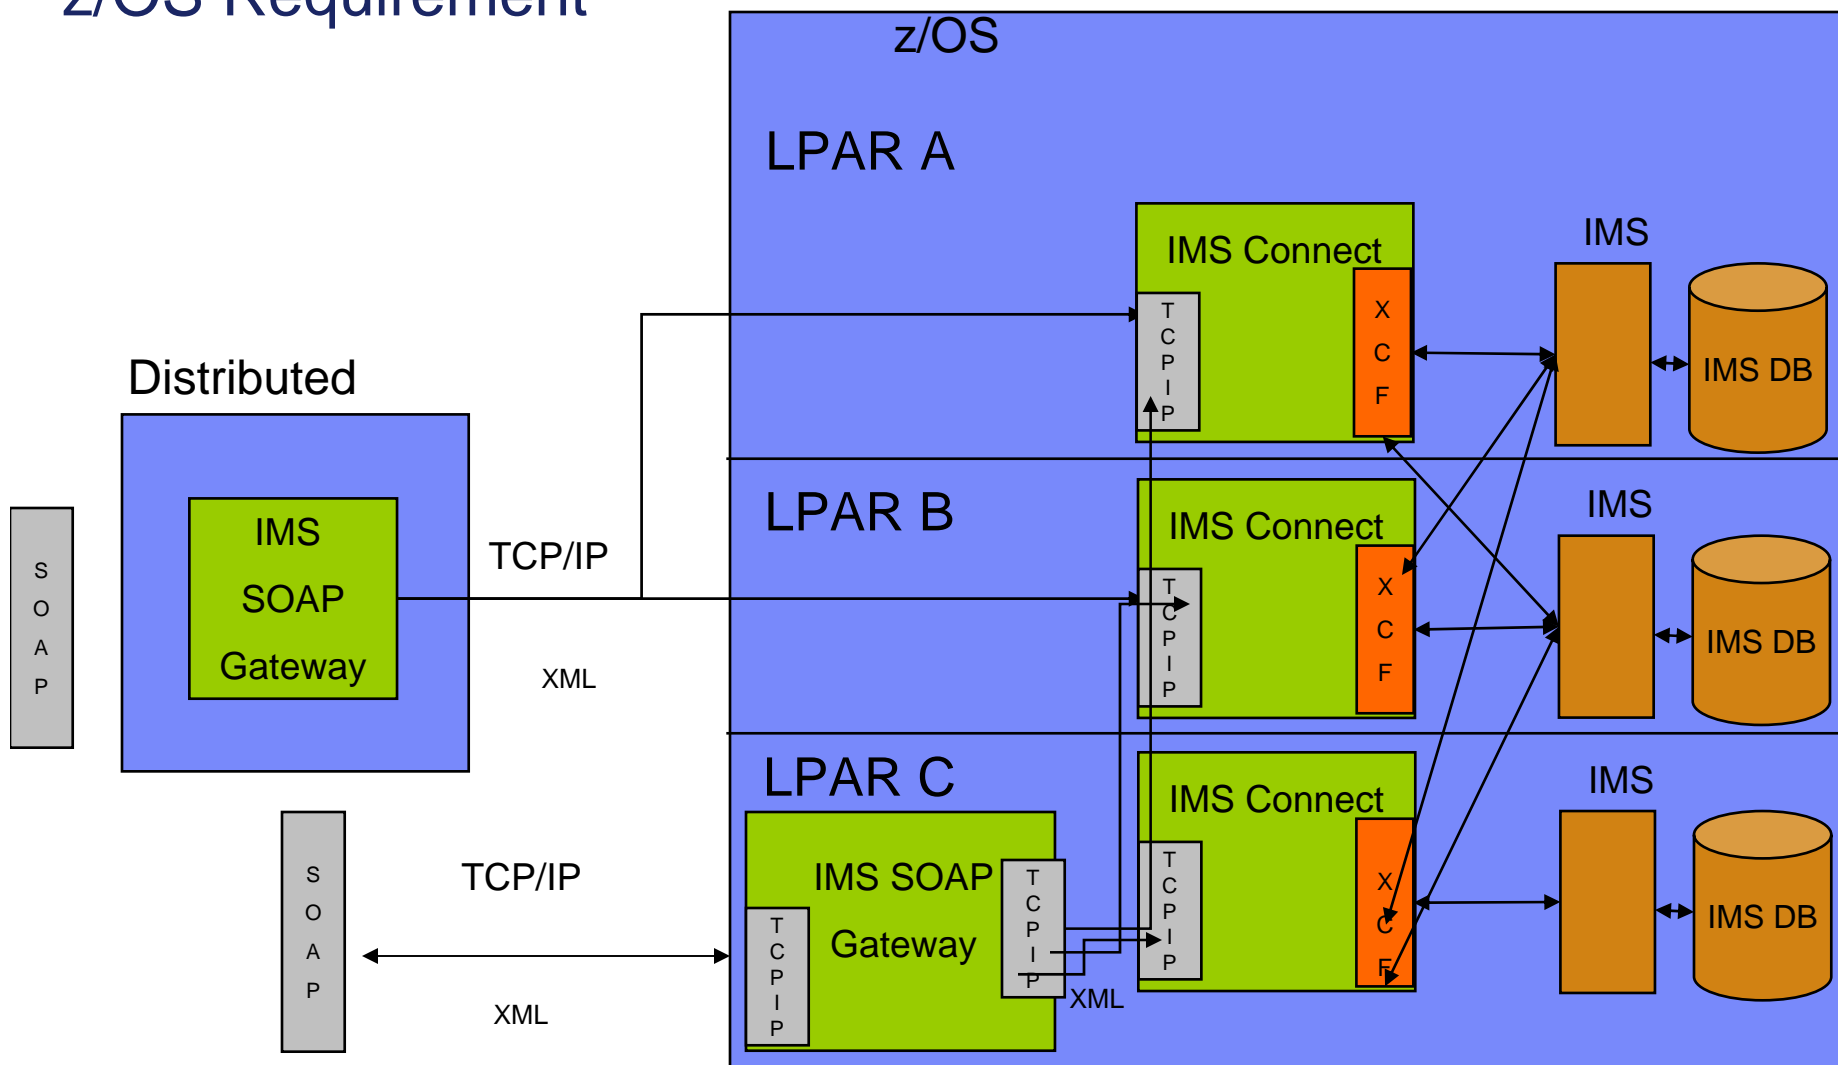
z/OS Requirement

z/OS

LPAR A

IMS Connect

T C P I P

X C F

IMS

IMS DB

Distributed

IMS SOAP Gateway

S O A P

TCP/IP

XML

LPAR B

IMS Connect

T C P I P

X C F

IMS

IMS DB

LPAR C

IMS SOAP Gateway

T C P I P

T C P I P

IMS Connect

T C P I P

X C F

IMS

IMS DB

S O A P

TCP/IP

XML

XML